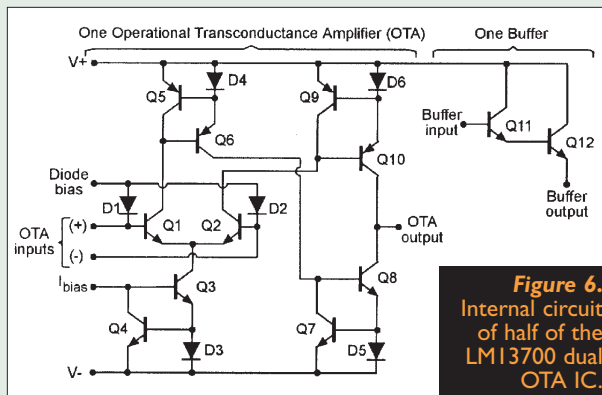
One Operational Transconductance Amplifier (OTA)

One Buffer

V+

Q5

D4

Q9

D6

Buffer input

Q11

Q12

Q6

Q10

Diode bias

Buffer output

D1

Q1

Q2

D2

OTA inputs

(+)

(-)

OTA output

$I_{bias}$

Q3

Q8

Q4

Q7

D3

D5

V-

Figure 6.

Internal circuit of half of the LM13700 dual OTA IC.